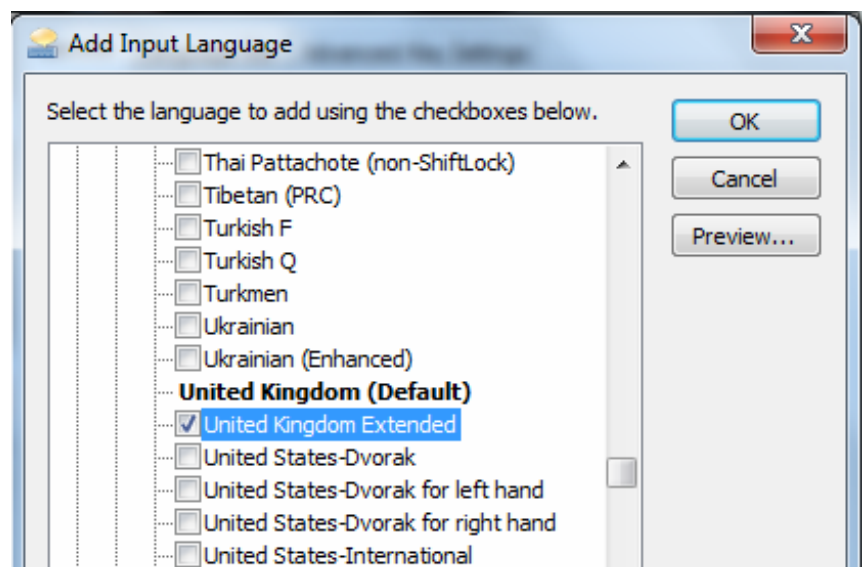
Add Input Language

Select the language to add using the checkboxes below.

Thai Pattachote (non-ShiftLock)
Tibetan (PRC)
Turkish F
Turkish Q
Turkmen
Ukrainian
Ukrainian (Enhanced)
United Kingdom (Default)
United Kingdom Extended
United States-Dvorak
United States-Dvorak for left hand
United States-Dvorak for right hand
United States-International

OK
Cancel
Preview...